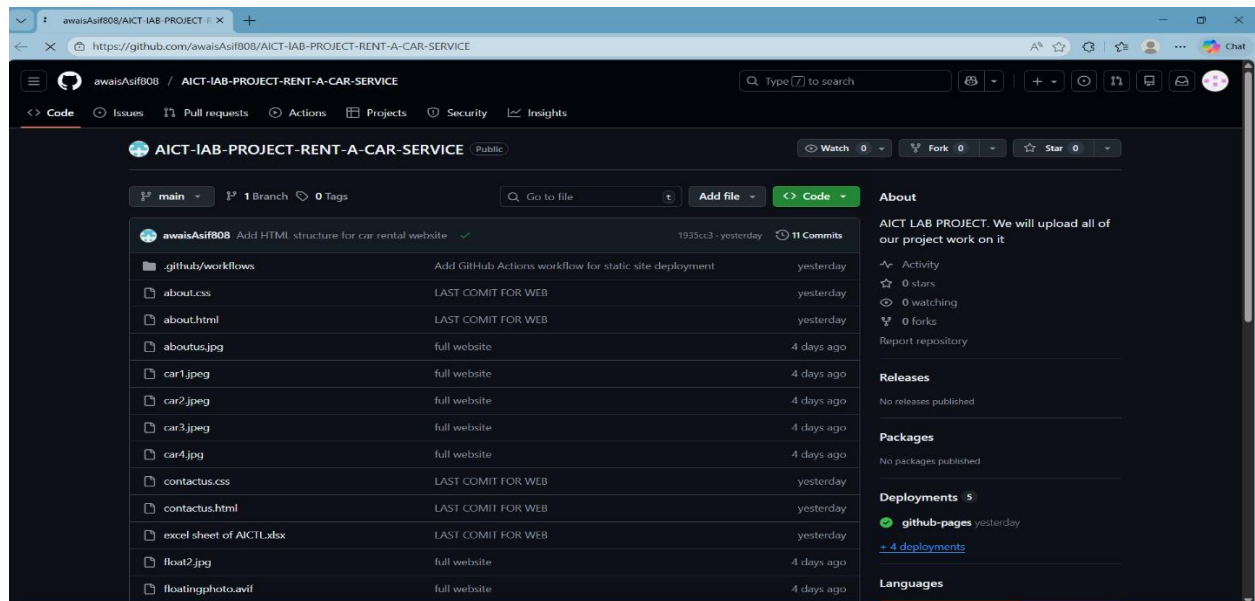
awaisAsif808/AICT-IAB-PROJECT-R ×
+
https://github.com/awaisAsif808/AICT-IAB-PROJECT-RENT-A-CAR-SERVICE
Chat

awaisAsif808 / AICT-IAB-PROJECT-RENT-A-CAR-SERVICE
Type / to search

Code Issues Pull requests Actions Projects Security Insights

AICT-IAB-PROJECT-RENT-A-CAR-SERVICE Public
Watch 0 Fork 0 Star 0

main 1 Branch 0 Tags
Go to file t
Add file
Code

awaisAsif808 Add HTML structure for car rental website
1935cc3 · yesterday 11 Commits

| | | |
|---|---|---|
| .github/workflows | Add GitHub Actions workflow for static site deployment | yesterday |
| about.css | LAST COMIT FOR WEB | yesterday |
| about.html | LAST COMIT FOR WEB | yesterday |
| aboutus.jpg | full website | 4 days ago |
| car1.jpeg | full website | 4 days ago |
| car2.jpeg | full website | 4 days ago |
| car3.jpeg | full website | 4 days ago |
| car4.jpg | full website | 4 days ago |
| contactus.css | LAST COMIT FOR WEB | yesterday |
| contactus.html | LAST COMIT FOR WEB | yesterday |
| excel sheet of AICTL.xlsx | LAST COMIT FOR WEB | yesterday |
| float2.jpg | full website | 4 days ago |
| floatingphoto.avif | full website | 4 days ago |

About
AICT LAB PROJECT. We will upload all of our project work on it
Activity
0 stars
0 watching
0 forks
Report repository

Releases
No releases published

Packages
No packages published

Deployments 5
github-pages yesterday
+ 4 deployments

Languages